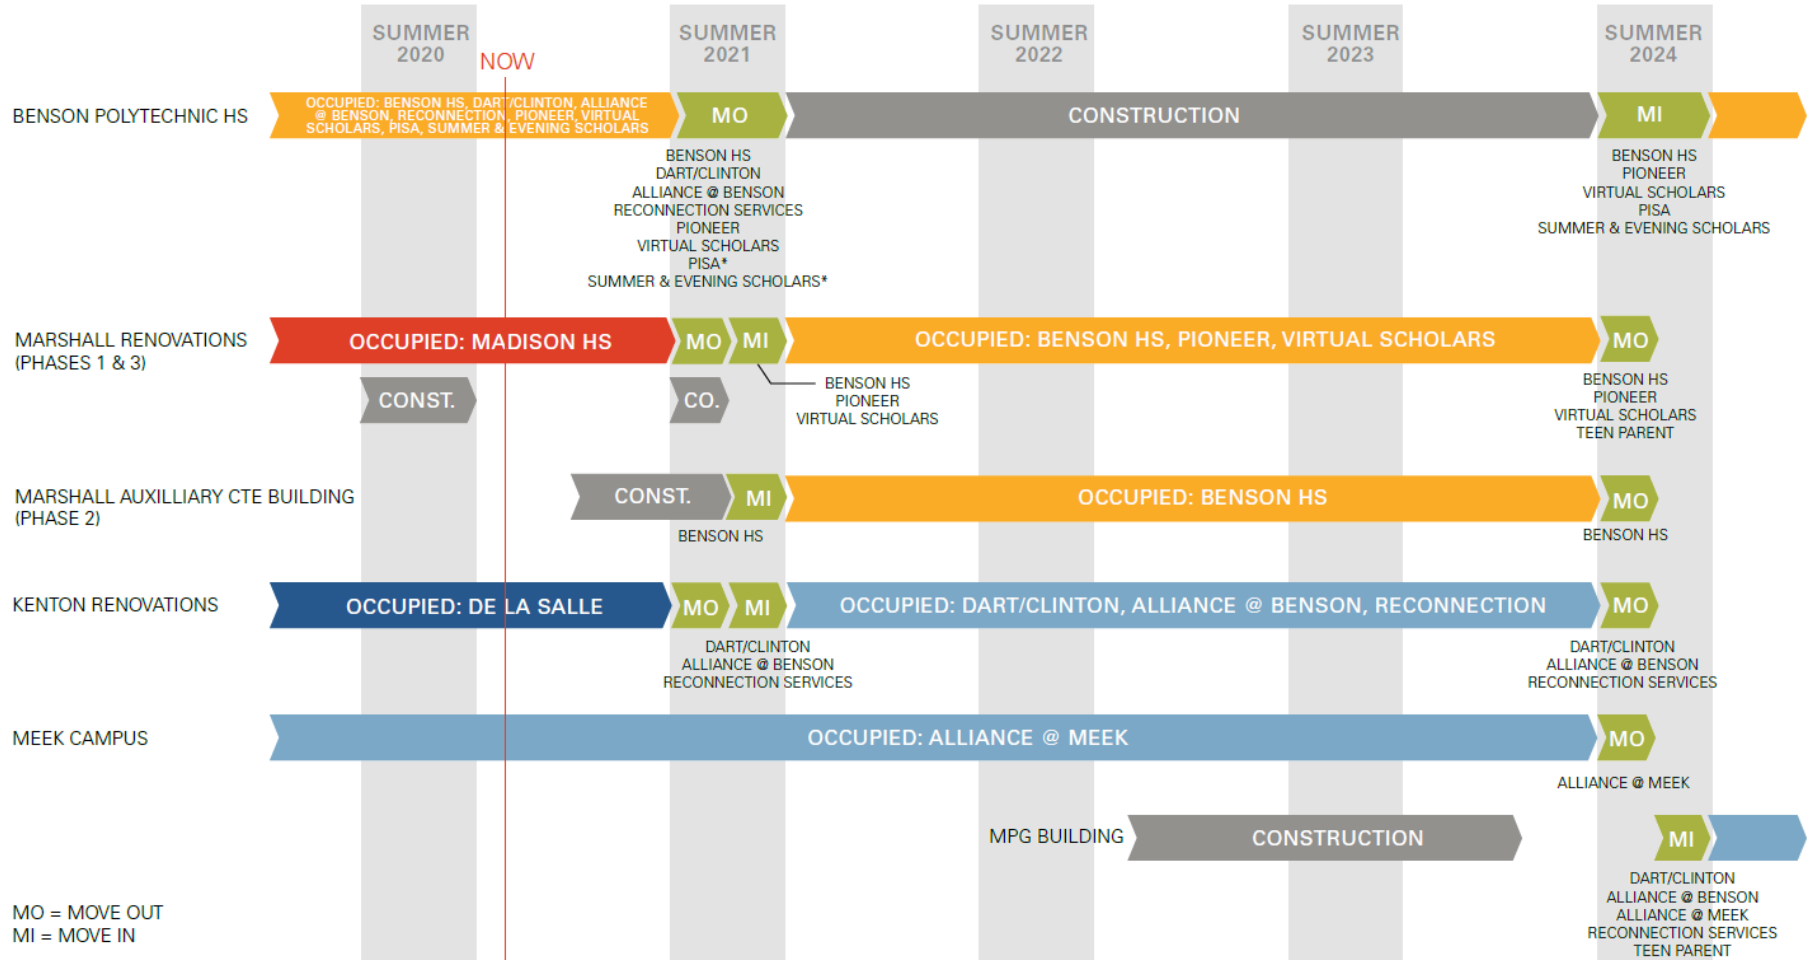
SUMMER 2020

NOW

SUMMER 2021

SUMMER 2022

SUMMER 2023

SUMMER 2024

BENSON POLYTECHNIC HS

OCCUPIED: BENSON HS, DART/CLINTON, ALLIANCE @ BENSON, RECONNECTION, PIONEER, VIRTUAL SCHOLARS, PISA, SUMMER & EVENING SCHOLARS

MO

CONSTRUCTION

MI

BENSON HS
DART/CLINTON
ALLIANCE @ BENSON
RECONNECTION SERVICES
PIONEER
VIRTUAL SCHOLARS
PISA*
SUMMER & EVENING SCHOLARS*

BENSON HS
PIONEER
VIRTUAL SCHOLARS
PISA
SUMMER & EVENING SCHOLARS

MARSHALL RENOVATIONS (PHASES 1 & 3)

OCCUPIED: MADISON HS

MO

MI

OCCUPIED: BENSON HS, PIONEER, VIRTUAL SCHOLARS

MO

CONST.

CO.

BENSON HS
PIONEER
VIRTUAL SCHOLARS

BENSON HS
PIONEER
VIRTUAL SCHOLARS
TEEN PARENT

MARSHALL AUXILLIARY CTE BUILDING (PHASE 2)

CONST.

MI

OCCUPIED: BENSON HS

MO

BENSON HS

BENSON HS

KENTON RENOVATIONS

OCCUPIED: DE LA SALLE

MO

MI

OCCUPIED: DART/CLINTON, ALLIANCE @ BENSON, RECONNECTION

MO

DART/CLINTON
ALLIANCE @ BENSON
RECONNECTION SERVICES

DART/CLINTON
ALLIANCE @ BENSON
RECONNECTION SERVICES

MEEK CAMPUS

OCCUPIED: ALLIANCE @ MEEK

MO

ALLIANCE @ MEEK

MPG BUILDING

CONSTRUCTION

MI

DART/CLINTON
ALLIANCE @ BENSON
ALLIANCE @ MEEK
RECONNECTION SERVICES
TEEN PARENT

MO = MOVE OUT
MI = MOVE IN